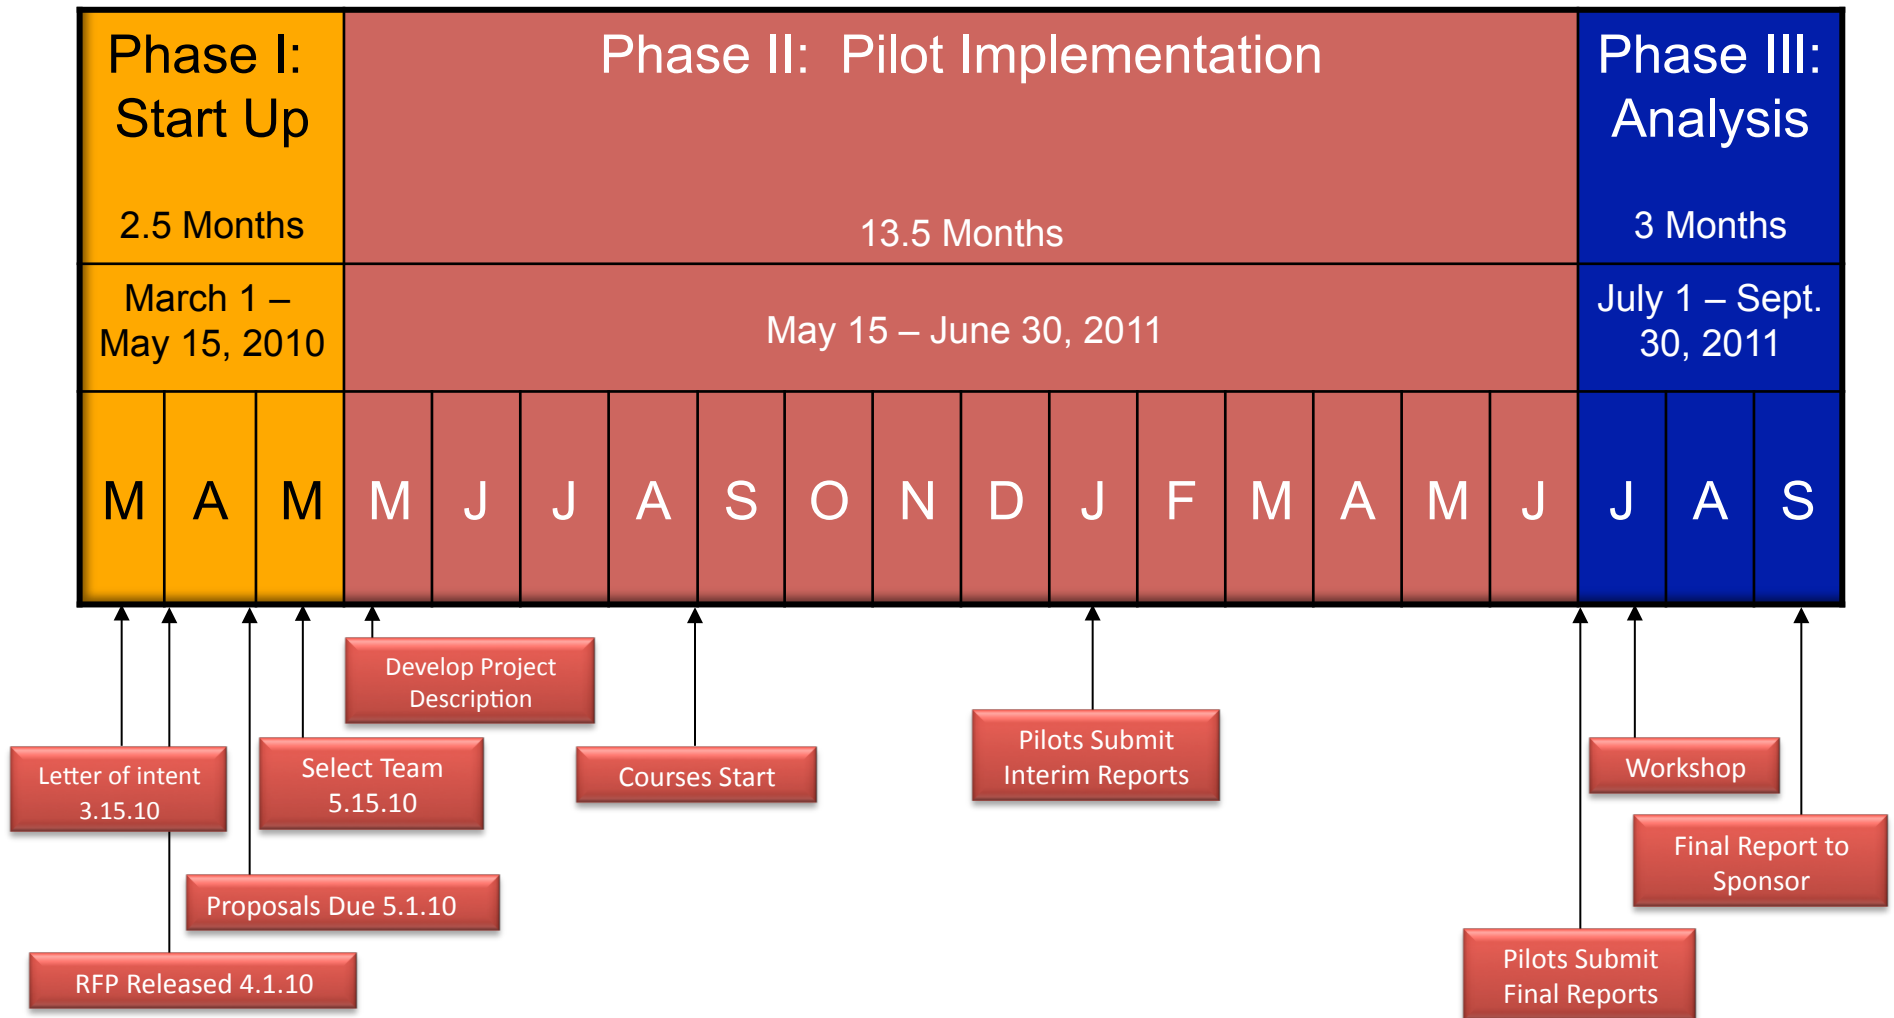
| Phase I: Start Up 2.5 Months | | | Phase II: Pilot Implementation 13.5 Months | | | | | | | | | | | | | | Phase III: Analysis 3 Months | | |
|---|---|---|---|---|---|---|---|---|---|---|---|---|---|---|---|---|---|---|---|
| March 1 – May 15, 2010 | | | May 15 – June 30, 2011 | | | | | | | | | | | | | | July 1 – Sept. 30, 2011 | | |
| M | A | M | M | J | J | A | S | O | N | D | J | F | M | A | M | J | J | A | S |

Develop Project Description

Letter of intent 3.15.10

Select Team 5.15.10

Courses Start

Pilots Submit Interim Reports

Workshop

Final Report to Sponsor

Proposals Due 5.1.10

RFP Released 4.1.10

Pilots Submit Final Reports